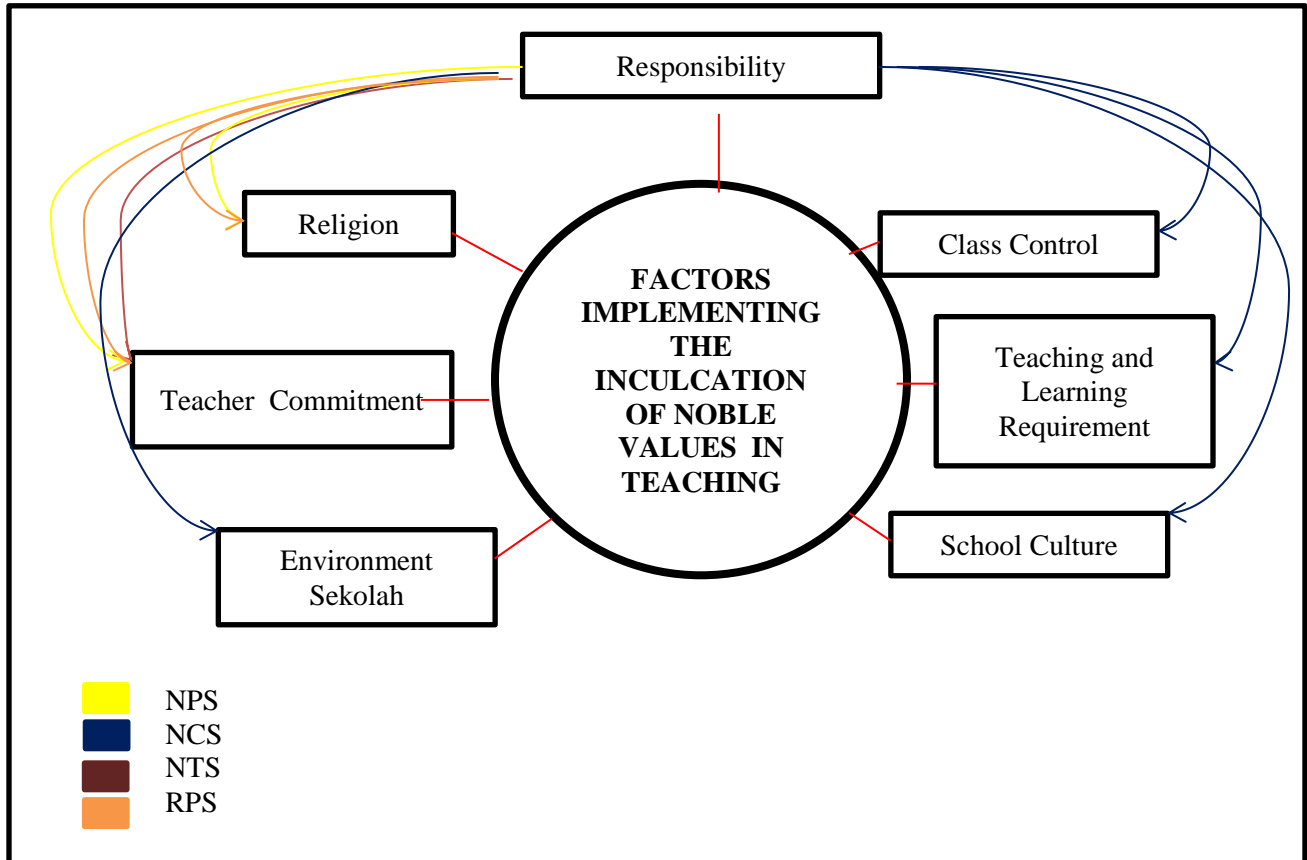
Responsibility

Religion

Class Control

FACTORS IMPLEMENTING THE INCULCATION OF NOBLE VALUES IN TEACHING

Teaching and Learning Requirement

Teacher Commitment

Environment Sekolah

School Culture

NPS
NCS
NTS
RPS